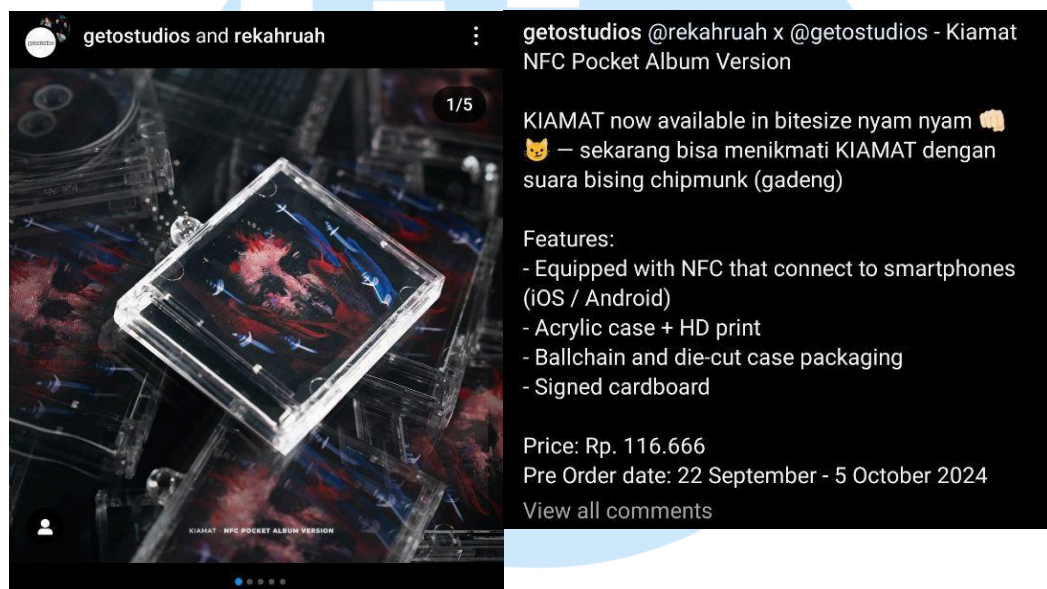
getostudios and rekahruah

1/5

KIAMAT NFC POCKET ALBUM VERSION

getostudios @rekahruah x @getostudios - Kiamat NFC Pocket Album Version

KIAMAT now available in bitesize nyam nyam 👊🏻 😼 — sekarang bisa menikmati KIAMAT dengan suara bising chipmunk (gadeng)

Features:
- Equipped with NFC that connect to smartphones (iOS / Android)
- Acrylic case + HD print
- Ballchain and die-cut case packaging
- Signed cardboard

Price: Rp. 116.666
Pre Order date: 22 September - 5 October 2024
View all comments